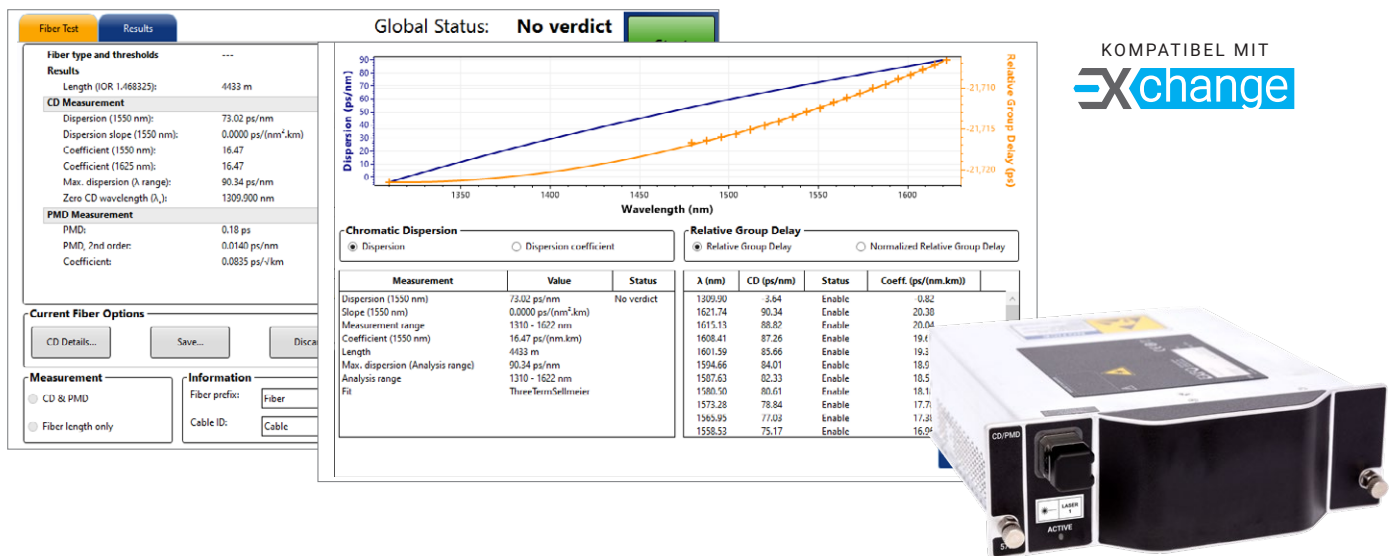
Fiber Test | Results

Global Status: No verdict

Fiber type and thresholds ---
Results
Length (IOR 1.468325): 4433 m
CD Measurement
Dispersion (1550 nm): 73.02 ps/nm
Dispersion slope (1550 nm): 0.0000 ps/(nm².km)
Coefficient (1550 nm): 16.47
Coefficient (1625 nm): 16.47
Max. dispersion (λ range): 90.34 ps/nm
Zero CD wavelength (λ₀): 1309.900 nm
PMD Measurement
PMD: 0.18 ps
PMD, 2nd order: 0.0140 ps/nm
Coefficient: 0.0835 ps/√km

Current Fiber Options
CD Details... Save... Disca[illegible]

Measurement
CD & PMD
Fiber length only

Information
Fiber prefix: Fiber
Cable ID: Cable

Dispersion (ps/nm)
90 80 70 60 50 40 30 20 10 0
1350 1400 1450 1500 1550 1600
Wavelength (nm)
Relative Group Delay (ps)
-21,710 -21,715 -21,720

Chromatic Dispersion
Dispersion
Dispersion coefficient

Relative Group Delay
Relative Group Delay
Normalized Relative Group Delay

| Measurement | Value | Status |
|---|---|---|
| Dispersion (1550 nm) | 73.02 ps/nm | No verdict |
| Slope (1550 nm) | 0.0000 ps/(nm².km) | |
| Measurement range | 1310 - 1622 nm | |
| Coefficient (1550 nm) | 16.47 ps/(nm.km) | |
| Length | 4433 m | |
| Max. dispersion (Analysis range) | 90.34 ps/nm | |
| Analysis range | 1310 - 1622 nm | |
| Fit | ThreeTermSellmeier | |

| λ (nm) | CD (ps/nm) | Status | Coeff. (ps/(nm.km)) |
|---|---|---|---|
| 1309.90 | -3.64 | Enable | -0.82 |
| 1621.74 | 90.34 | Enable | 20.38 |
| 1615.13 | 88.82 | Enable | 20.04 |
| 1608.41 | 87.26 | Enable | 19.6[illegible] |
| 1601.59 | 85.66 | Enable | 19.3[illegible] |
| 1594.66 | 84.01 | Enable | 18.9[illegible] |
| 1587.63 | 82.33 | Enable | 18.5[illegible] |
| 1580.50 | 80.61 | Enable | 18.1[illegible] |
| 1573.28 | 78.84 | Enable | 17.7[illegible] |
| 1565.95 | 77.03 | Enable | 17.3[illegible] |
| 1558.53 | 75.17 | Enable | 16.9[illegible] |

KOMPATIBEL MIT
EXchange

CD/PMD
LASER 1
ACTIVE